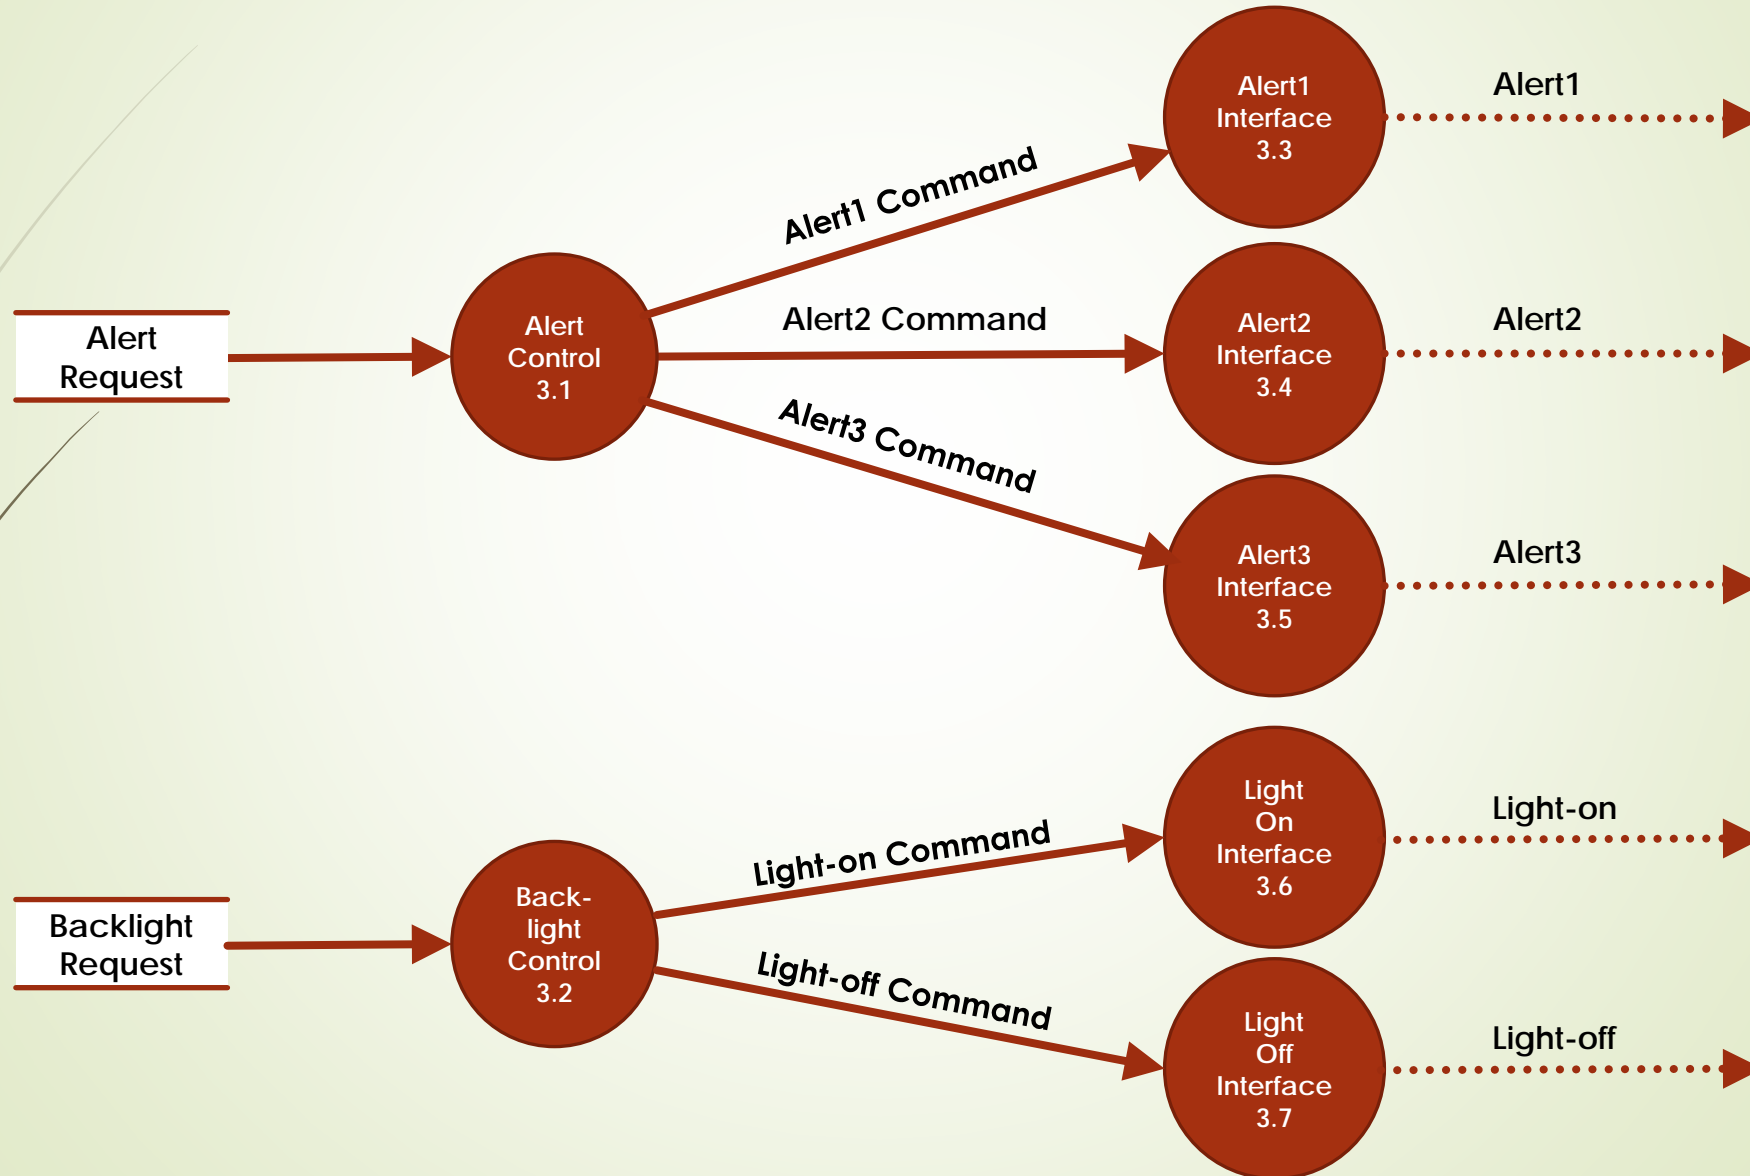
Alert Request

Alert Control 3.1

Alert1 Command

Alert2 Command

Alert3 Command

Alert1 Interface 3.3

Alert1

Alert2 Interface 3.4

Alert2

Alert3 Interface 3.5

Alert3

Backlight Request

Back-light Control 3.2

Light-on Command

Light-off Command

Light On Interface 3.6

Light-on

Light Off Interface 3.7

Light-off